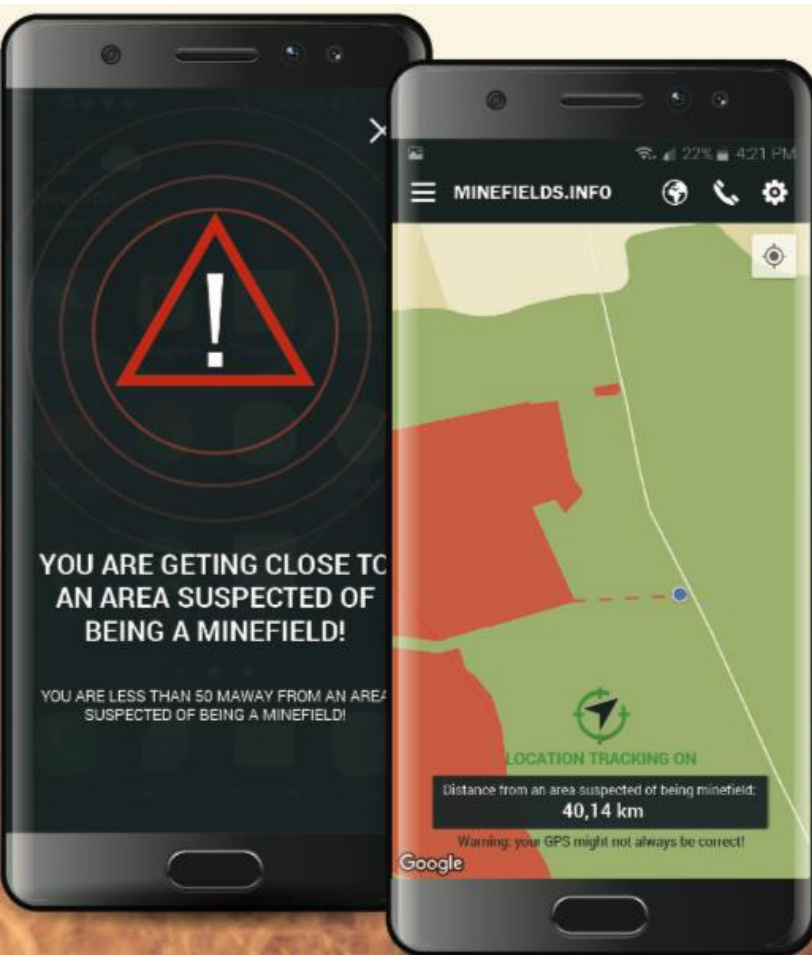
YOU ARE GETING CLOSE TO AN AREA SUSPECTED OF BEING A MINEFIELD!

YOU ARE LESS THAN 50 MAWAY FROM AN AREA SUSPECTED OF BEING A MINEFIELD!

22% 4:21 PM

MINEFIELDS.INFO

LOCATION TRACKING ON

Distance from an area suspected of being minefield:
40,14 km

Warning: your GPS might not always be correct!

Google